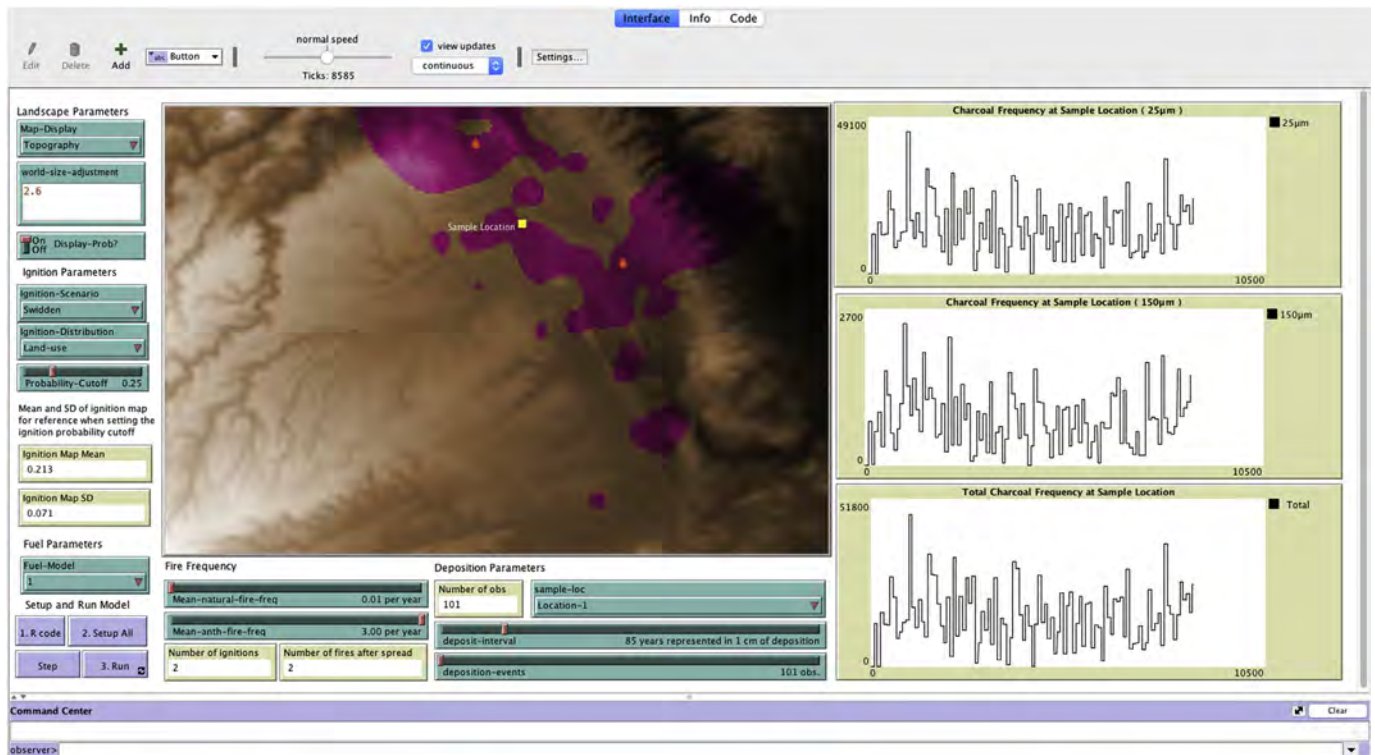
Interface Info Code

Edit Delete Add Button

normal speed

Ticks: 8585

view updates

continuous

Settings...

Landscape Parameters

Map-Display
Topography

world-size-adjustment
2.6

On Off Display-Prob?

Ignition Parameters

Ignition-Scenario
Swidden

Ignition-Distribution
Land-use

Probability-Cutoff 0.25

Mean and SD of ignition map for reference when setting the ignition probability cutoff

Ignition Map Mean
0.213

Ignition Map SD
0.071

Fuel Parameters

Fuel-Model
1

Setup and Run Model

1. R code
2. Setup All
Step
3. Run

Sample Location

Fire Frequency

Mean-natural-fire-freq 0.01 per year

Mean-anth-fire-freq 3.00 per year

Number of ignitions
2

Number of fires after spread
2

Deposition Parameters

Number of obs
101

sample-loc
Location-1

deposit-interval 85 years represented in 1 cm of deposition

deposition-events 101 obs.

Charcoal Frequency at Sample Location ( 25µm )
49100
0
0
10500
25µm

Charcoal Frequency at Sample Location ( 150µm )
2700
0
0
10500
150µm

Total Charcoal Frequency at Sample Location
51800
0
0
10500
Total

Command Center

Clear

observer>